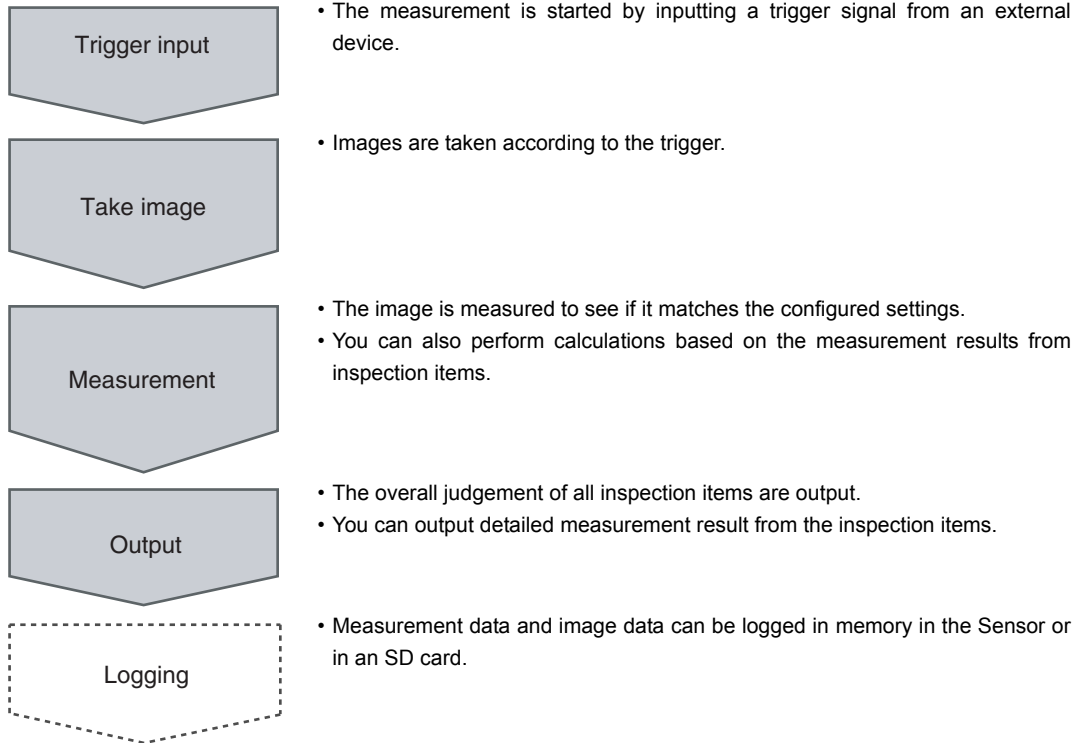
Trigger input

• The measurement is started by inputting a trigger signal from an external device.

Take image

• Images are taken according to the trigger.

Measurement

• The image is measured to see if it matches the configured settings.
• You can also perform calculations based on the measurement results from inspection items.

Output

• The overall judgement of all inspection items are output.
• You can output detailed measurement result from the inspection items.

Logging

• Measurement data and image data can be logged in memory in the Sensor or in an SD card.